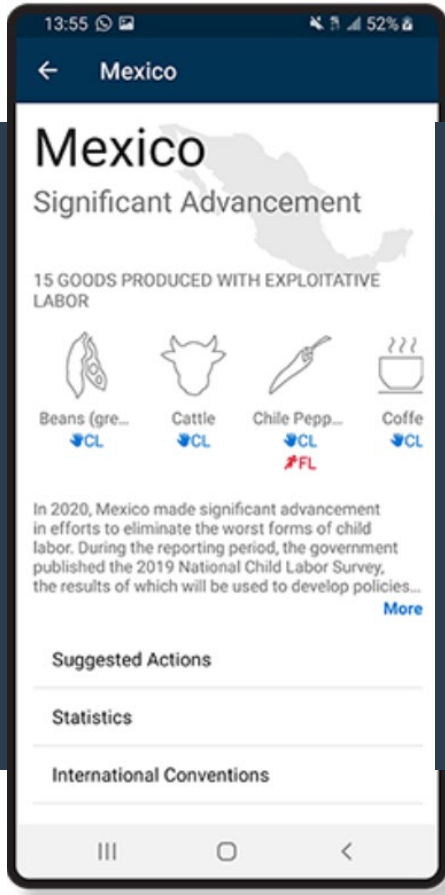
13:55

52%

Mexico

Mexico

Significant Advancement

15 GOODS PRODUCED WITH EXPLOITATIVE LABOR

Beans (gre...
CL

Cattle
CL

Chile Pepp...
CL
FL

Coffe
CL

In 2020, Mexico made significant advancement in efforts to eliminate the worst forms of child labor. During the reporting period, the government published the 2019 National Child Labor Survey, the results of which will be used to develop policies...

More

Suggested Actions

Statistics

International Conventions